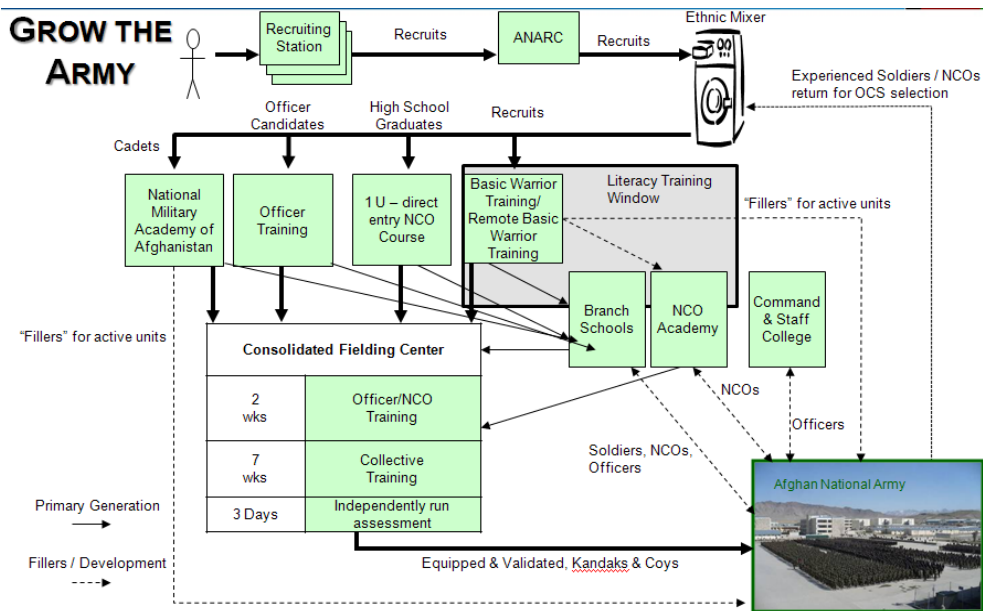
GROW THE ARMY

Recruiting Station

Recruits

ANARC

Recruits

Ethnic Mixer

Experienced Soldiers / NCOs return for OCS selection

Officer Candidates

High School Graduates

Recruits

Cadets

National Military Academy of Afghanistan

Officer Training

1 U – direct entry NCO Course

Basic Warrior Training/ Remote Basic Warrior Training

Literacy Training Window

"Fillers" for active units

Branch Schools

NCO Academy

Command & Staff College

"Fillers" for active units

Consolidated Fielding Center

| 2 wks | Officer/NCO Training |
|---|---|
| 7 wks | Collective Training |
| 3 Days | Independently run assessment |

NCOs

Officers

Soldiers, NCOs, Officers

Afghan National Army

Primary Generation

Fillers / Development

Equipped & Validated, Kandaks & Coys